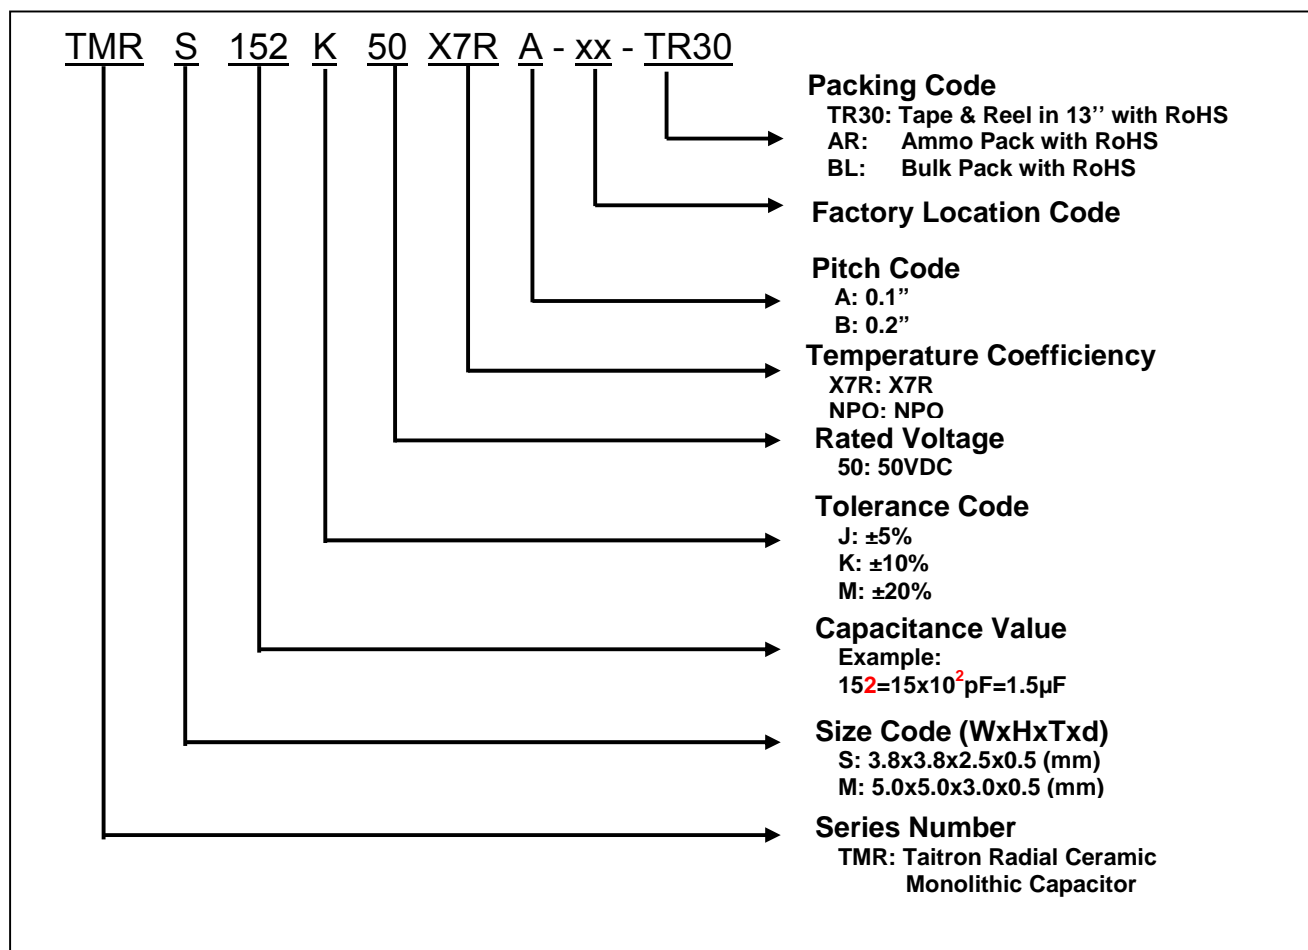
TMR S 152 K 50 X7R A - xx - TR30

Packing Code
TR30: Tape & Reel in 13'' with RoHS
AR: Ammo Pack with RoHS
BL: Bulk Pack with RoHS

Factory Location Code

Pitch Code
A: 0.1"
B: 0.2"

Temperature Coefficiency
X7R: X7R
NPO: NPO

Rated Voltage
50: 50VDC

Tolerance Code
J: ±5%
K: ±10%
M: ±20%

Capacitance Value
Example:
152=15x10$^2$pF=1.5µF

Size Code (WxHxTxd)
S: 3.8x3.8x2.5x0.5 (mm)
M: 5.0x5.0x3.0x0.5 (mm)

Series Number
TMR: Taitron Radial Ceramic Monolithic Capacitor